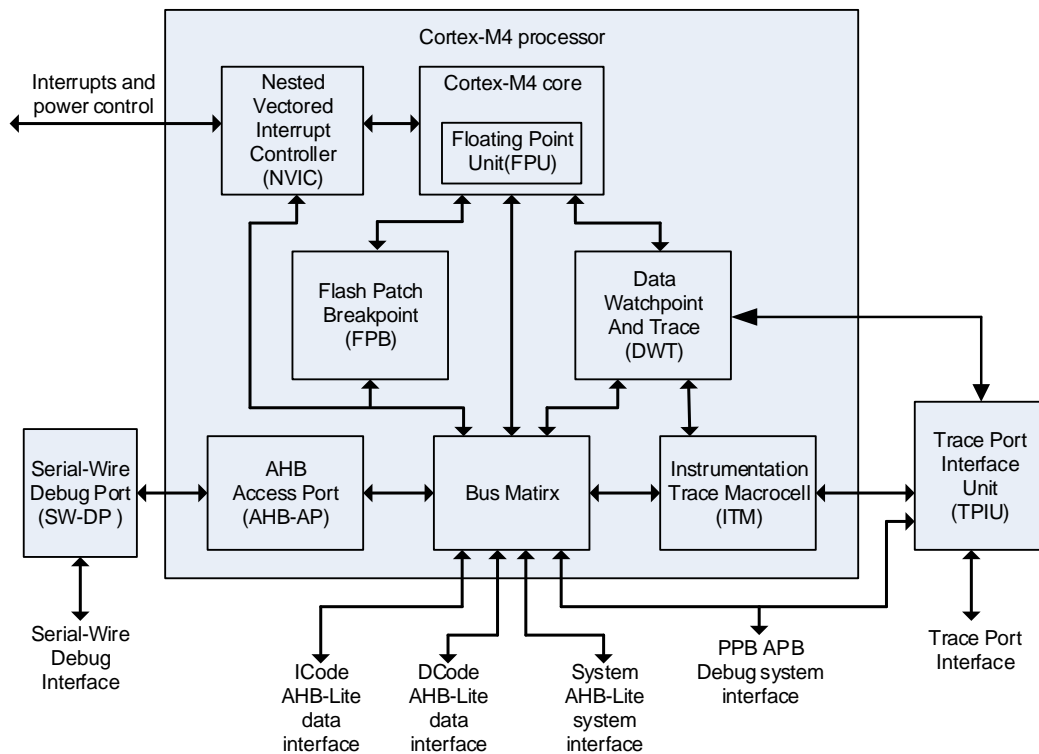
Cortex-M4 processor

Interrupts and power control

Nested Vectored Interrupt Controller (NVIC)

Cortex-M4 core

Floating Point Unit(FPU)

Flash Patch Breakpoint (FPB)

Data Watchpoint And Trace (DWT)

Serial-Wire Debug Port (SW-DP )

AHB Access Port (AHB-AP)

Bus Matirx

Instrumentation Trace Macrocell (ITM)

Trace Port Interface Unit (TPIU)

Serial-Wire Debug Interface

ICode AHB-Lite data interface

DCode AHB-Lite data interface

System AHB-Lite system interface

PPB APB Debug system interface

Trace Port Interface